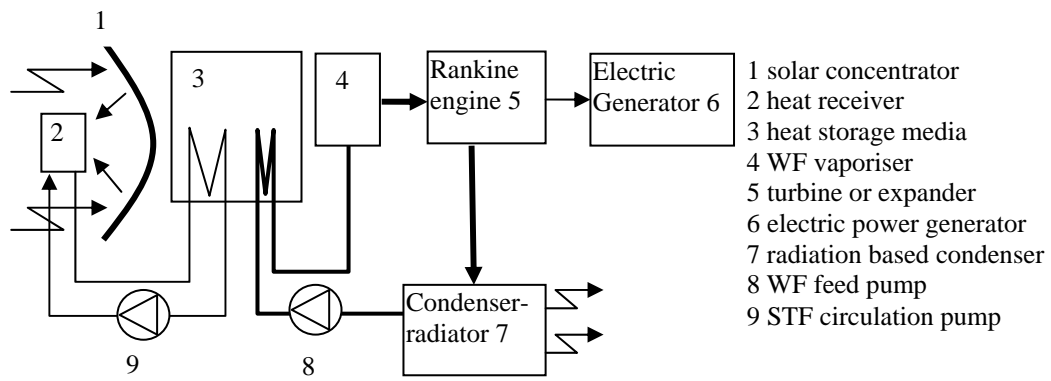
1

2

3

4

Rankine engine 5

Electric Generator 6

Condenser-radiator 7

9

8

1 solar concentrator
2 heat receiver
3 heat storage media
4 WF vaporiser
5 turbine or expander
6 electric power generator
7 radiation based condenser
8 WF feed pump
9 STF circulation pump